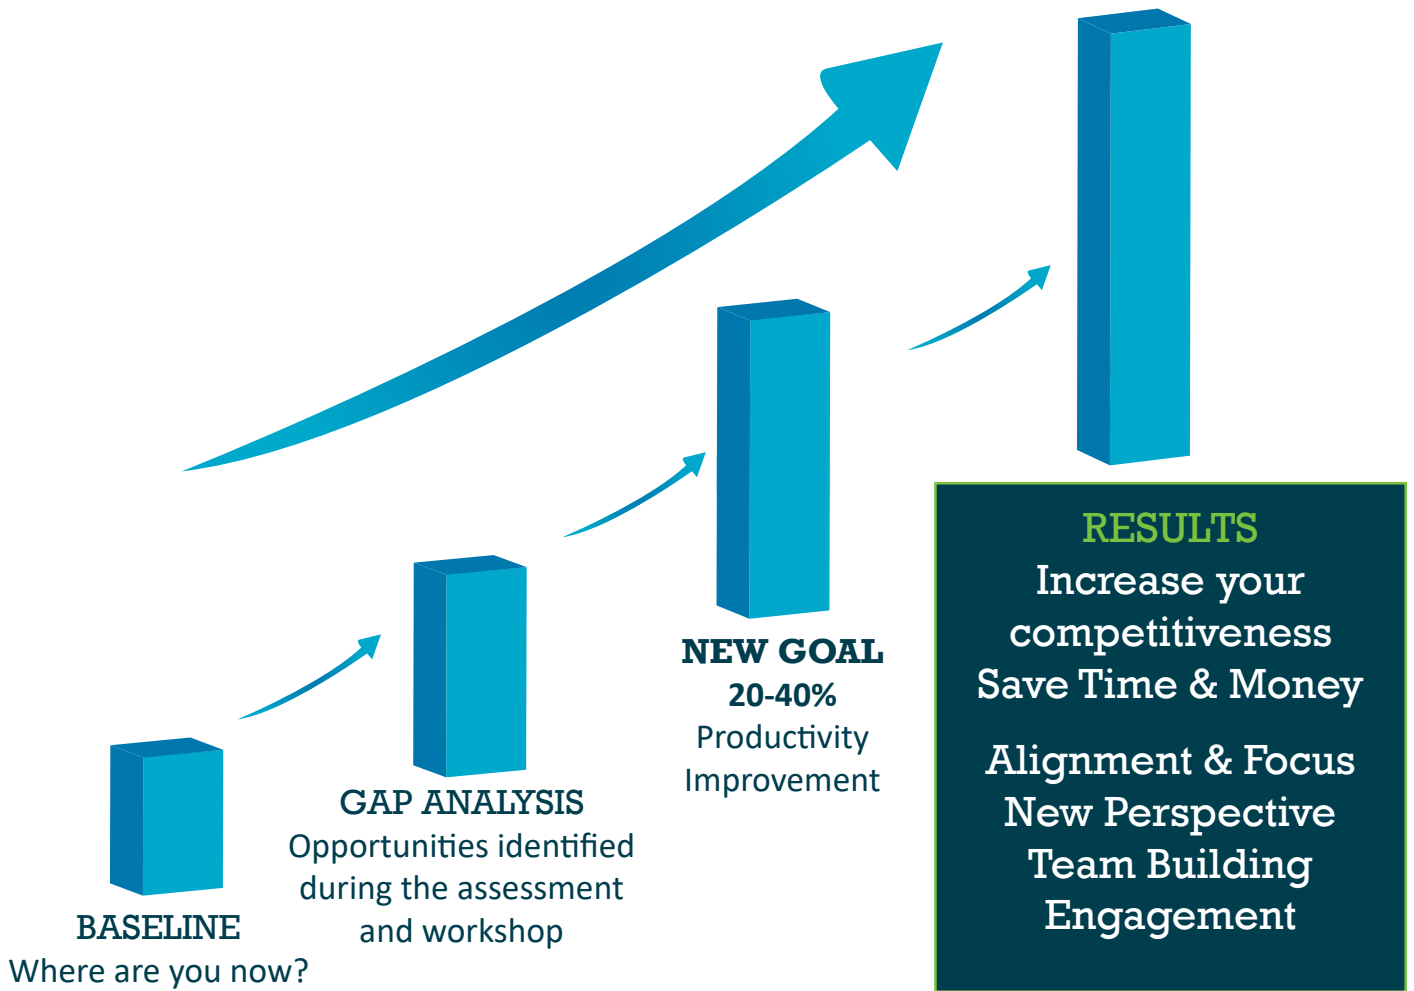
BASELINE
Where are you now?

GAP ANALYSIS
Opportunities identified during the assessment and workshop

NEW GOAL
20-40%
Productivity Improvement

RESULTS
Increase your competitiveness
Save Time & Money

Alignment & Focus
New Perspective
Team Building
Engagement